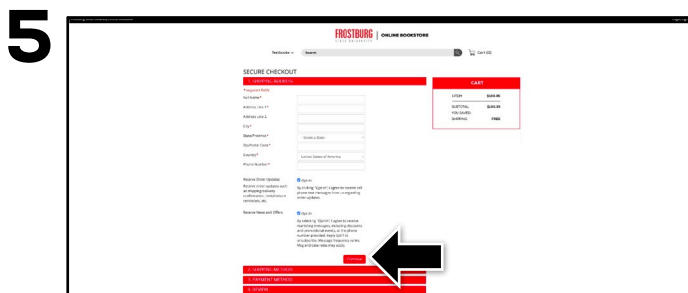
5

FROSTBURG | ONLINE BOOKSTORE
STATE UNIVERSITY

Textbooks ⌄ Search

Cart (0)

SECURE CHECKOUT

1. SHIPPING ADDRESS

*required fields

Full Name*

Address Line 1*

Address Line 2

City*

State/Province* -- Select a State --

Zip/Postal Code*

Country* United States of America

Phone Number*

Receive Order Updates

Receive order updates such as shipping delivery confirmation, cancellations, reminders, etc.

Opt-In

By clicking "Opt-In" I agree to receive cell phone text messages from us regarding order updates.

Receive News and Offers

Opt-In

By selecting "Opt-In" I agree to receive marketing messages, including discounts and promotional events, at the phone number provided. Reply STOP to unsubscribe. Message frequency varies. Msg and data rates may apply.

Continue

2. SHIPPING METHOD

3. PAYMENT METHOD

4. REVIEW

CART

1 ITEM $100.95

SUBTOTAL: $100.95

YOU SAVED:

SHIPPING: FREE